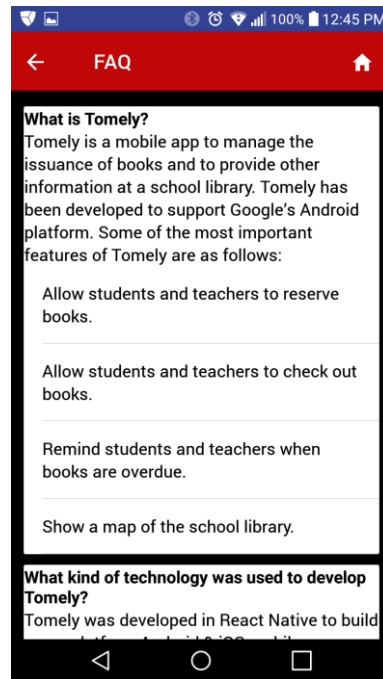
100% 12:45 PM

FAQ

What is Tomely?
Tomely is a mobile app to manage the issuance of books and to provide other information at a school library. Tomely has been developed to support Google's Android platform. Some of the most important features of Tomely are as follows:

Allow students and teachers to reserve books.

Allow students and teachers to check out books.

Remind students and teachers when books are overdue.

Show a map of the school library.

What kind of technology was used to develop Tomely?
Tomely was developed in React Native to build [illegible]